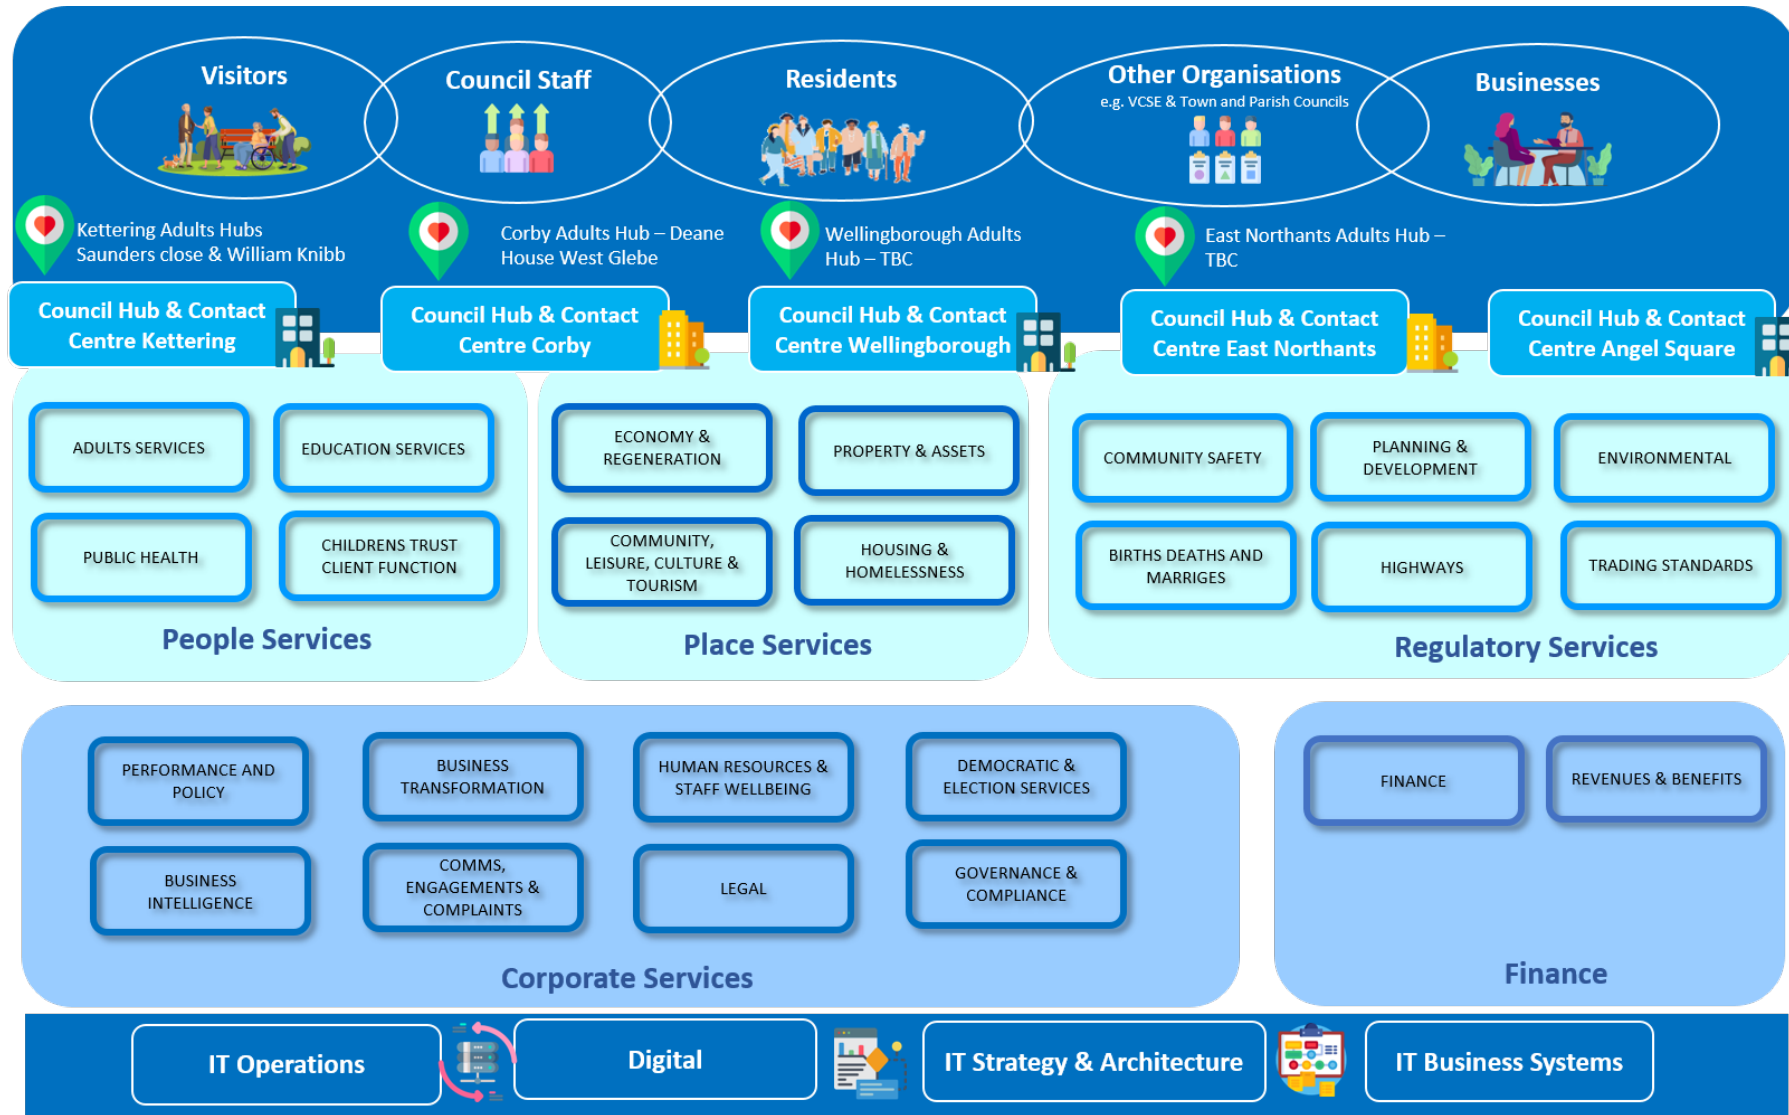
Visitors

Council Staff

Residents

Other Organisations
e.g. VCSE & Town and Parish Councils

Businesses

Kettering Adults Hubs Saunders close & William Knibb

Corby Adults Hub – Deane House West Glebe

Wellingborough Adults Hub – TBC

East Northants Adults Hub – TBC

Council Hub & Contact Centre Kettering

Council Hub & Contact Centre Corby

Council Hub & Contact Centre Wellingborough

Council Hub & Contact Centre East Northants

Council Hub & Contact Centre Angel Square

ADULTS SERVICES

EDUCATION SERVICES

PUBLIC HEALTH

CHILDRENS TRUST CLIENT FUNCTION

People Services

ECONOMY & REGENERATION

PROPERTY & ASSETS

COMMUNITY, LEISURE, CULTURE & TOURISM

HOUSING & HOMELESSNESS

Place Services

COMMUNITY SAFETY

PLANNING & DEVELOPMENT

ENVIRONMENTAL

BIRTHS DEATHS AND MARRIGES

HIGHWAYS

TRADING STANDARDS

Regulatory Services

PERFORMANCE AND POLICY

BUSINESS TRANSFORMATION

HUMAN RESOURCES & STAFF WELLBEING

DEMOCRATIC & ELECTION SERVICES

BUSINESS INTELLIGENCE

COMMS, ENGAGEMENTS & COMPLAINTS

LEGAL

GOVERNANCE & COMPLIANCE

Corporate Services

FINANCE

REVENUES & BENEFITS

Finance

IT Operations

Digital

IT Strategy & Architecture

IT Business Systems